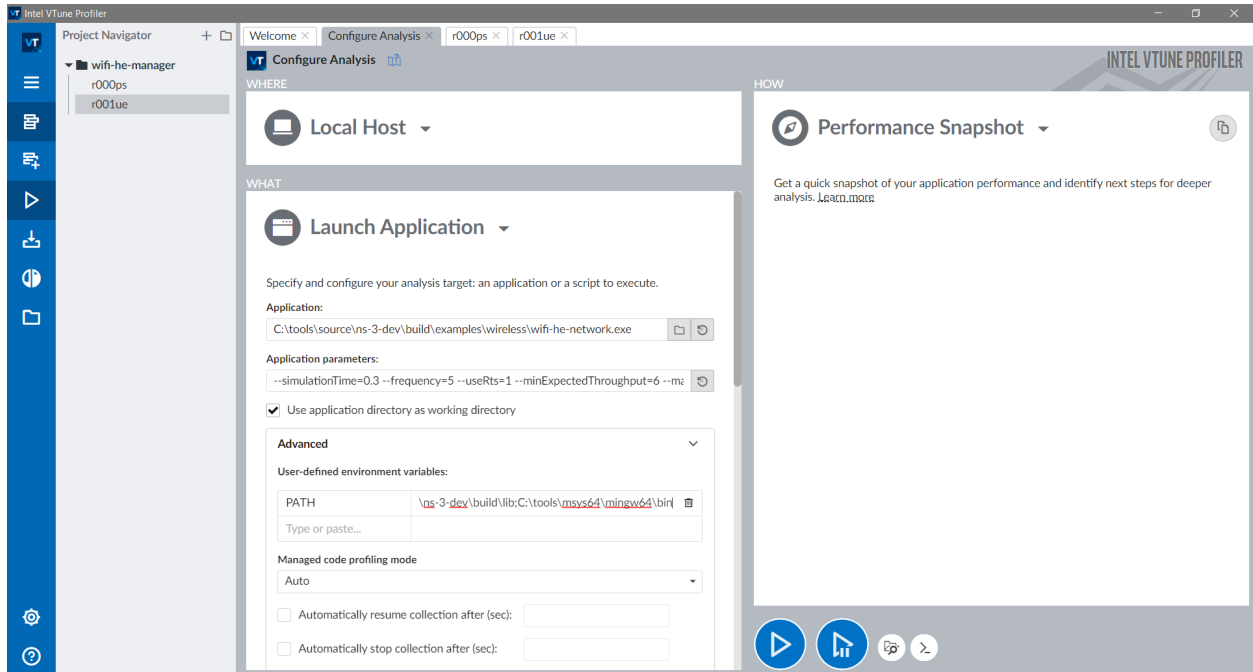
Intel VTune Profiler

Project Navigator

wifi-he-manager
r000ps
r001ue

Welcome × | Configure Analysis × | r000ps × | r001ue ×

Configure Analysis

INTEL VTUNE PROFILER

WHERE

Local Host

WHAT

Launch Application

Specify and configure your analysis target: an application or a script to execute.

Application:

C:\tools\source\ns-3-dev\build\examples\wireless\wifi-he-network.exe

Application parameters:

--simulationTime=0.3 --frequency=5 --useRts=1 --minExpectedThroughput=6 --ma

Use application directory as working directory

Advanced

User-defined environment variables:

| PATH | \ns-3-dev\build\lib;C:\tools\msys64\mingw64\bin |
|---|---|
| Type or paste... | |

Managed code profiling mode

Auto

Automatically resume collection after (sec):

Automatically stop collection after (sec):

HOW

Performance Snapshot

Get a quick snapshot of your application performance and identify next steps for deeper analysis. Learn more